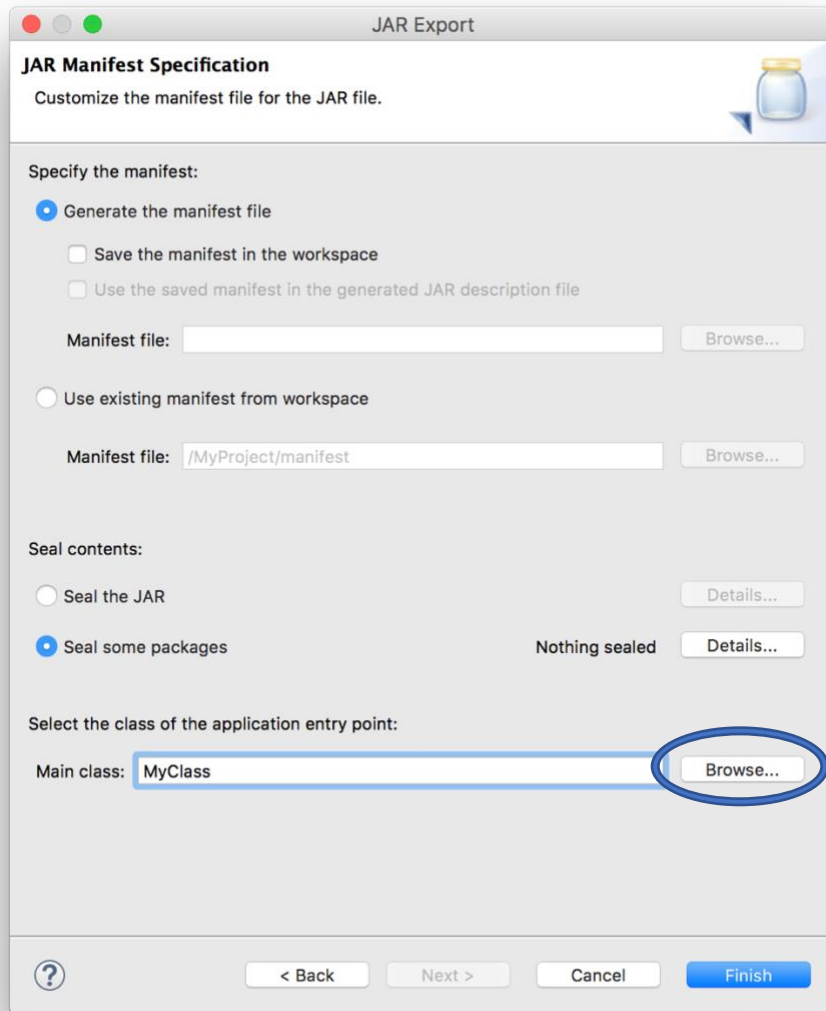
JAR Export

JAR Manifest Specification

Customize the manifest file for the JAR file.

Specify the manifest:

Generate the manifest file

Save the manifest in the workspace

Use the saved manifest in the generated JAR description file

Manifest file:

Browse...

Use existing manifest from workspace

Manifest file: /MyProject/manifest

Browse...

Seal contents:

Seal the JAR

Details...

Seal some packages

Nothing sealed

Details...

Select the class of the application entry point:

Main class: MyClass

Browse...

?

< Back

Next >

Cancel

Finish